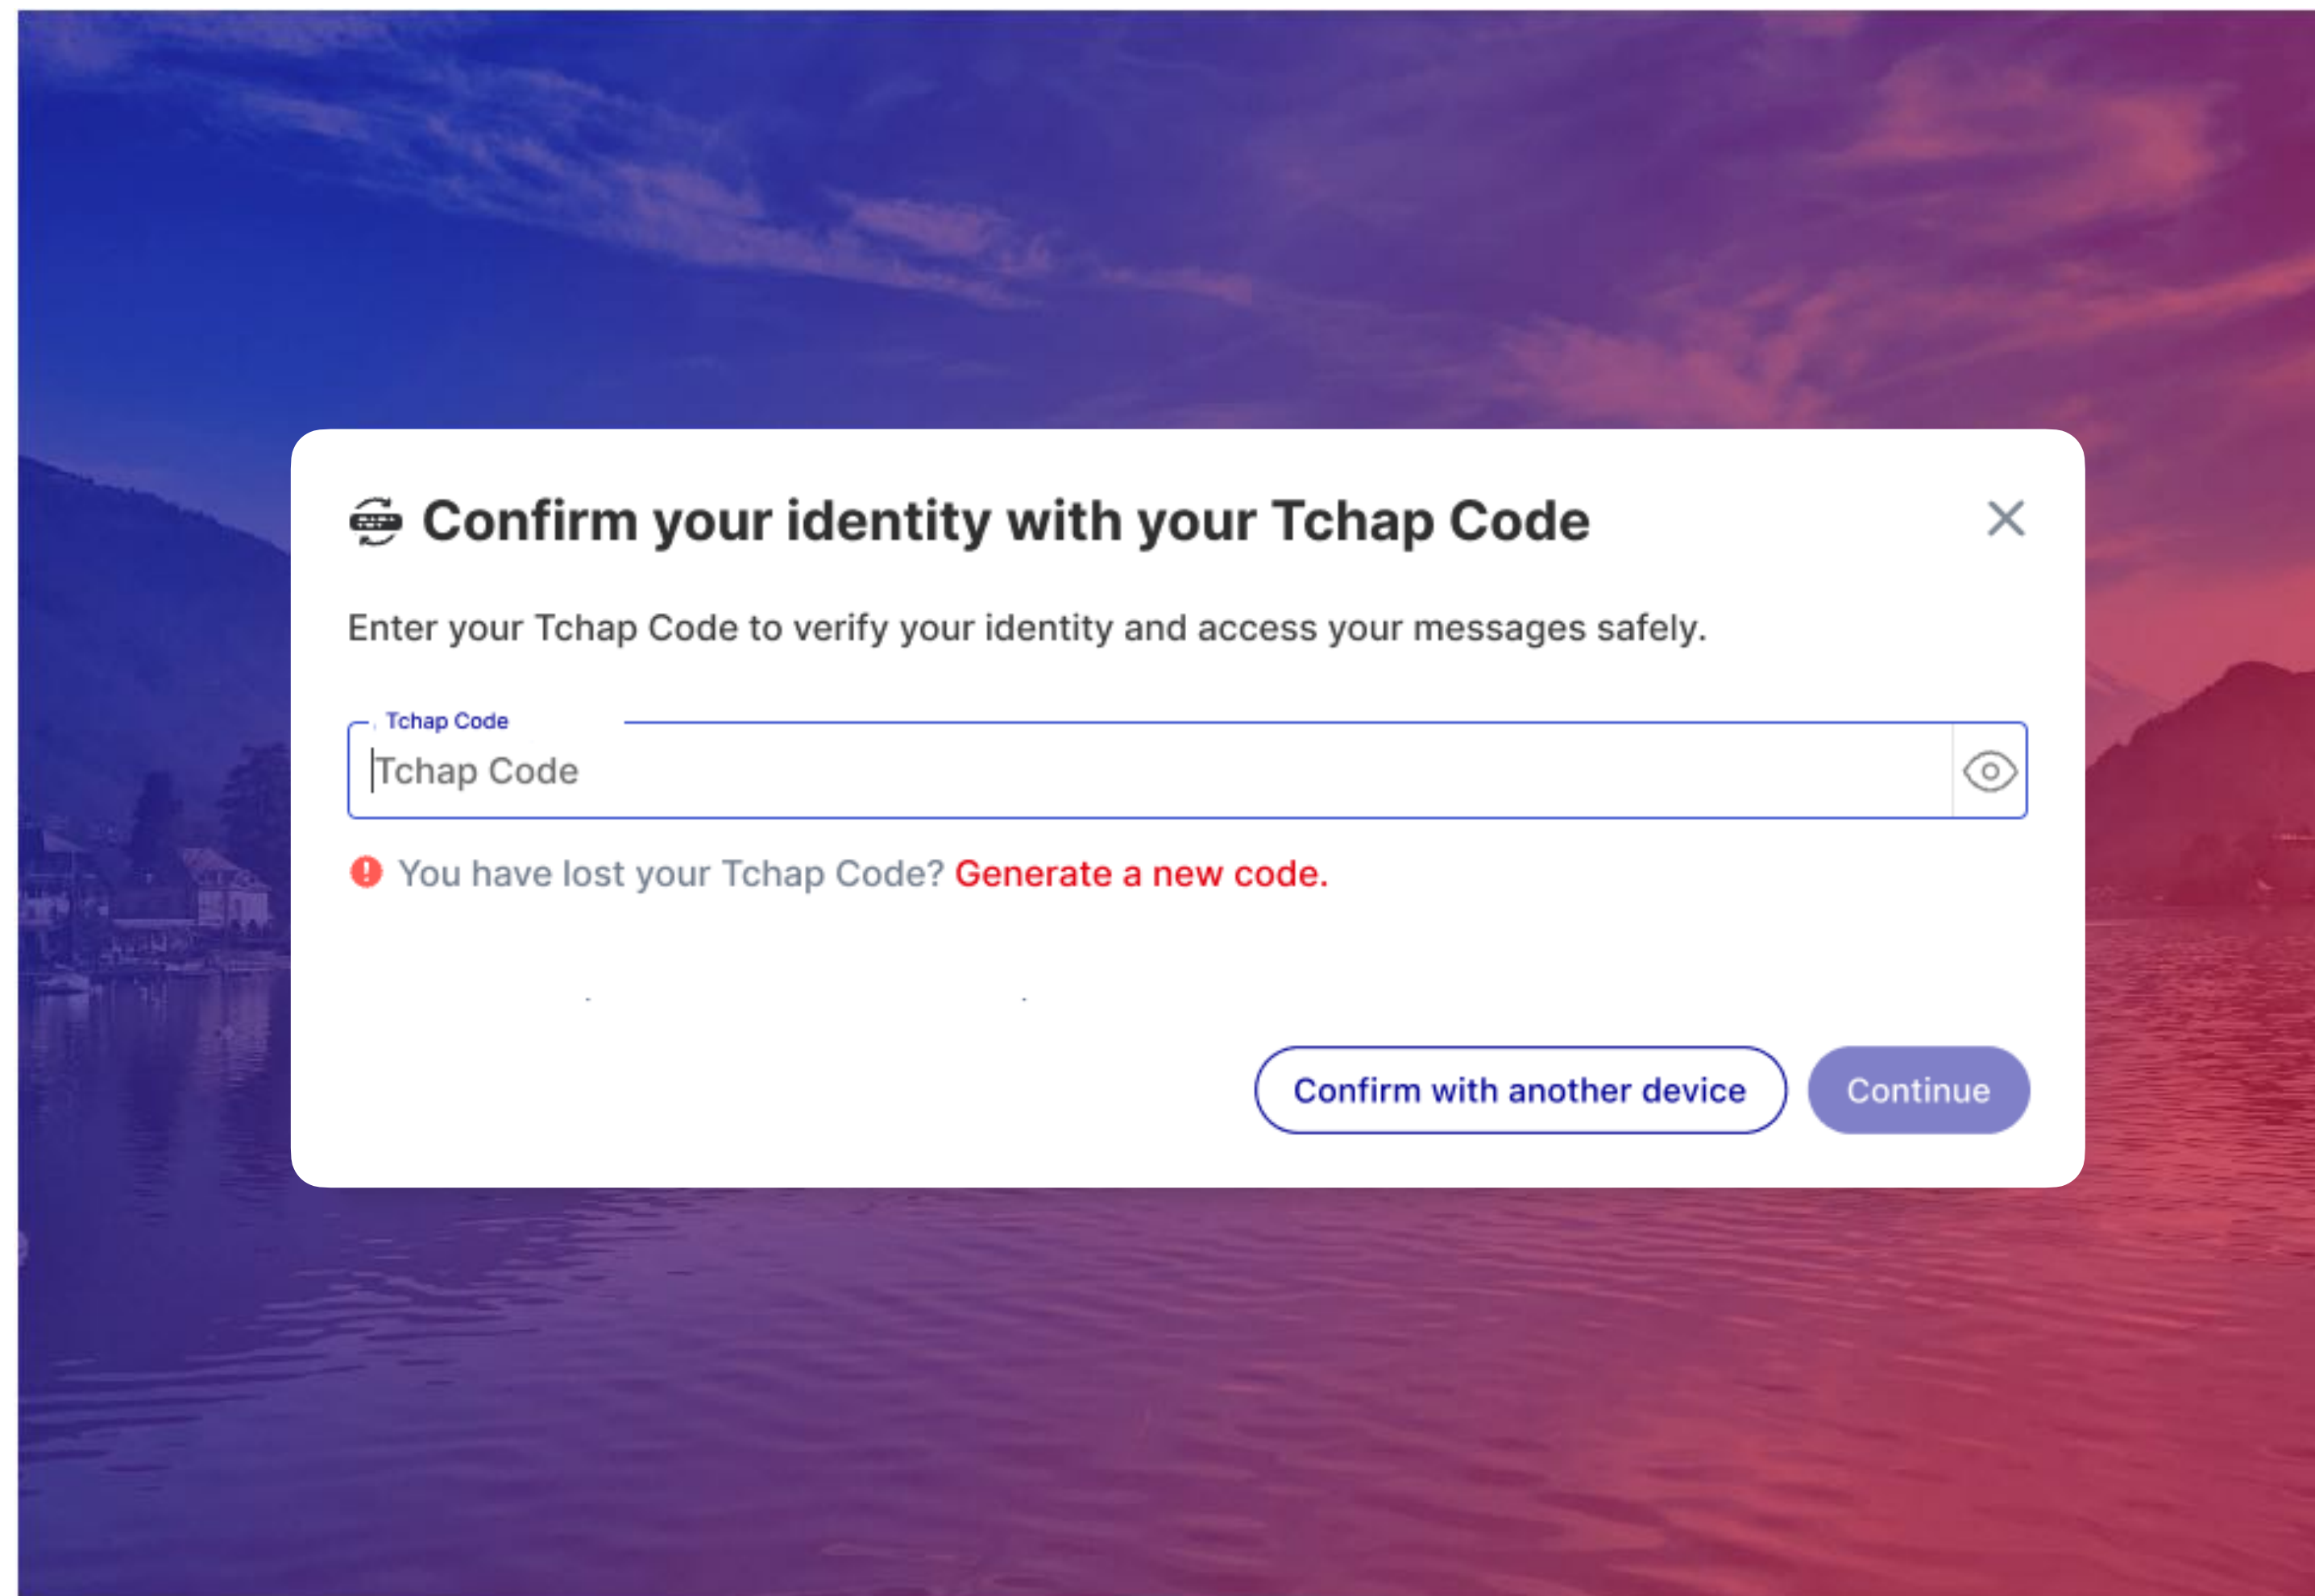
Confirm your identity with your Tchap Code

Enter your Tchap Code to verify your identity and access your messages safely.

Tchap Code

Tchap Code

You have lost your Tchap Code? Generate a new code.

Confirm with another device

Continue